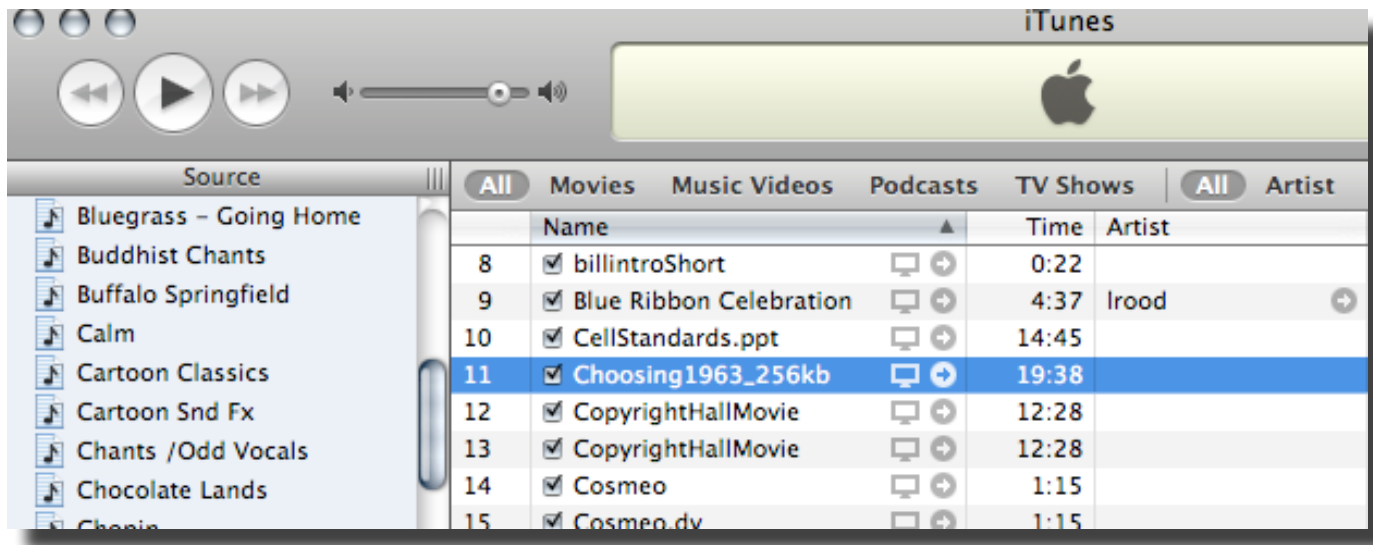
iTunes

Source

Bluegrass – Going Home
Buddhist Chants
Buffalo Springfield
Calm
Cartoon Classics
Cartoon Snd Fx
Chants /Odd Vocals
Chocolate Lands
Chopin

All Movies Music Videos Podcasts TV Shows All Artist

| | Name | Time | Artist |
|---|---|---|---|
| 8 | billintroShort | 0:22 | |
| 9 | Blue Ribbon Celebration | 4:37 | lrood |
| 10 | CellStandards.ppt | 14:45 | |
| 11 | Choosing1963_256kb | 19:38 | |
| 12 | CopyrightHallMovie | 12:28 | |
| 13 | CopyrightHallMovie | 12:28 | |
| 14 | Cosmeo | 1:15 | |
| 15 | Cosmeo.dv | 1:15 | |